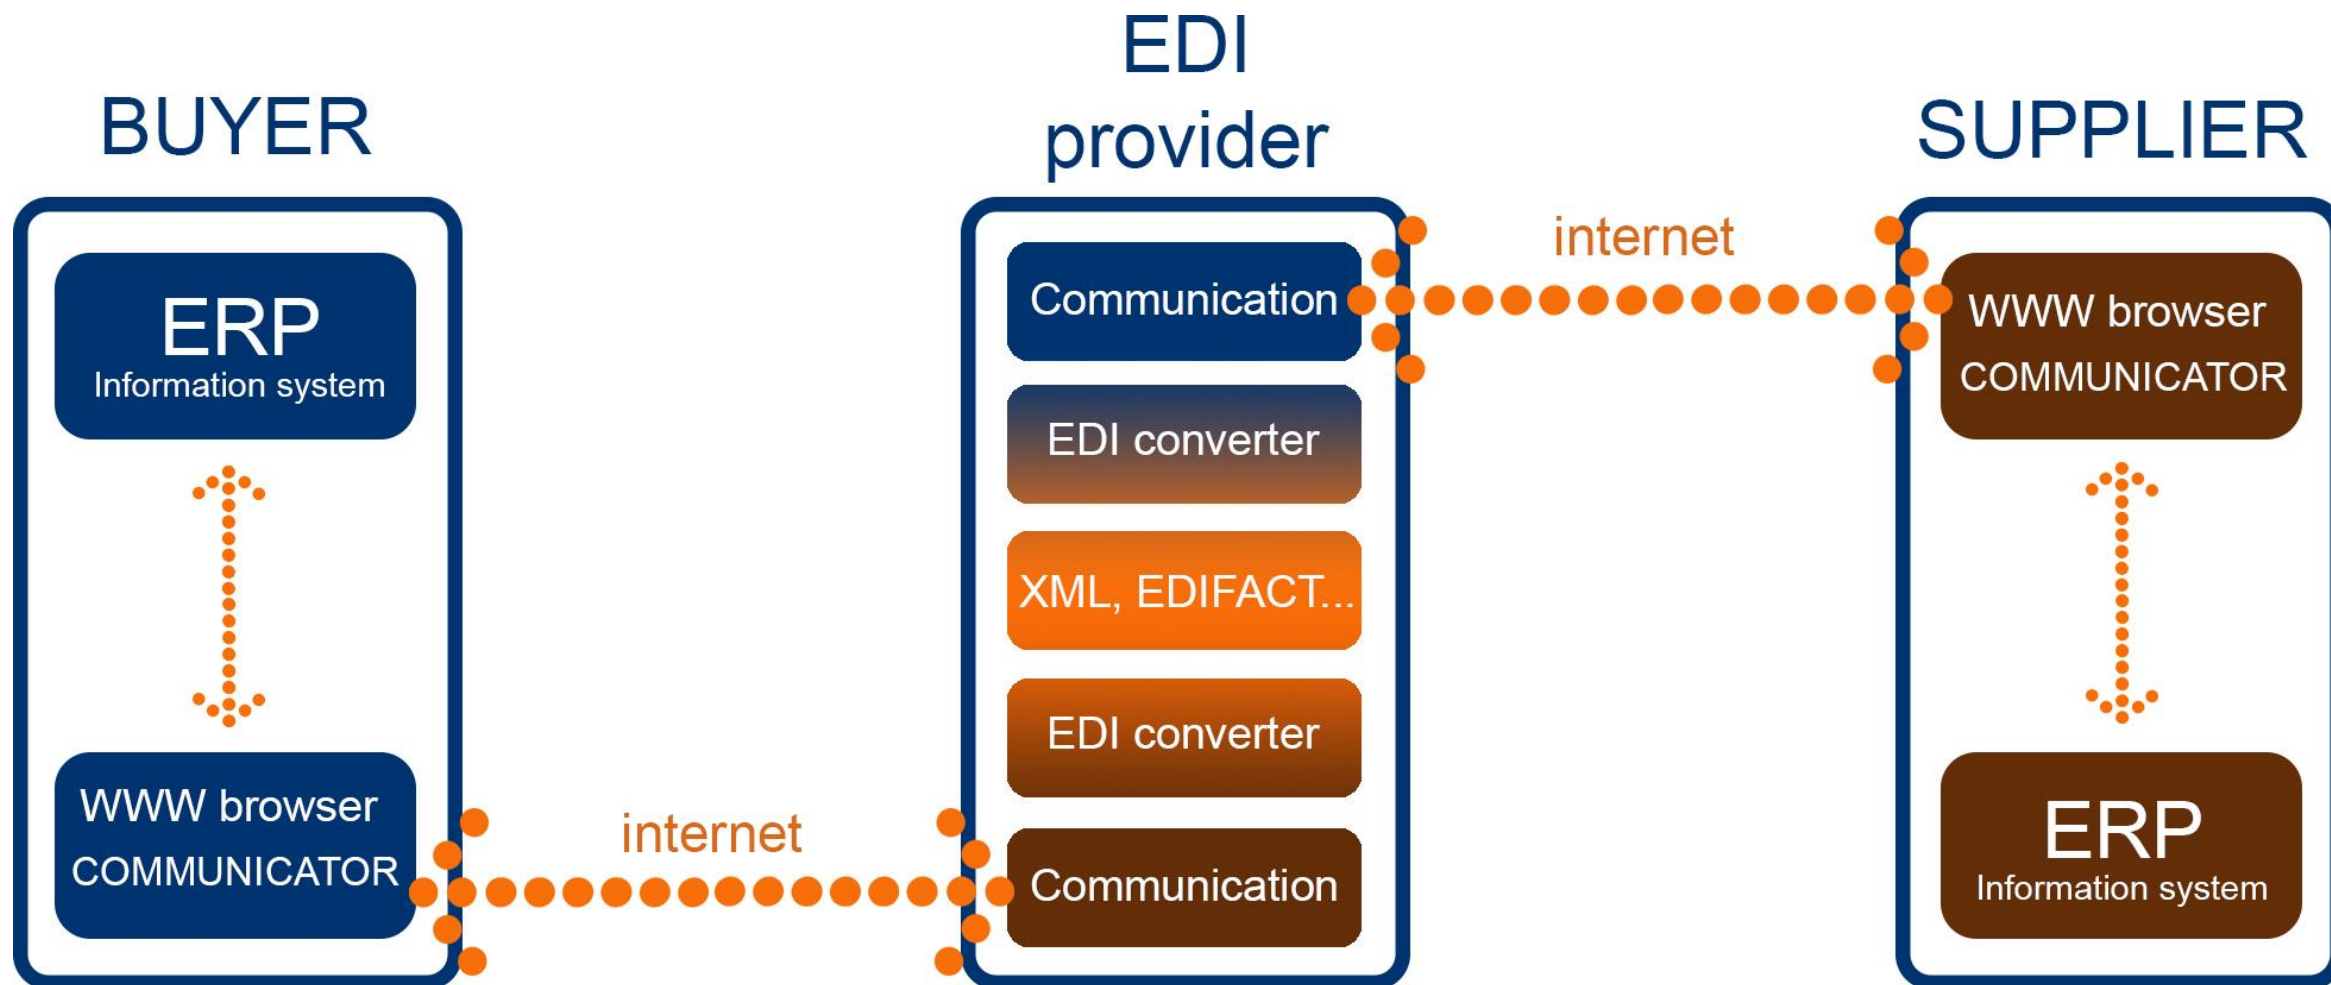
BUYER

ERP
Information system

WWW browser
COMMUNICATOR

internet

EDI
provider

Communication

EDI converter

XML, EDIFACT...

EDI converter

Communication

internet

SUPPLIER

WWW browser
COMMUNICATOR

ERP
Information system